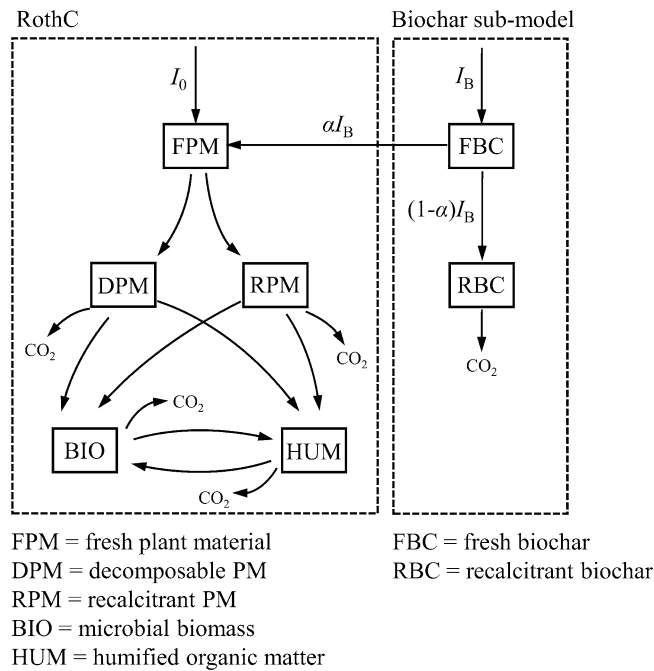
RothC

Biochar sub-model

$I_0$

$I_B$

FPM

$\alpha I_B$

FBC

$(1-\alpha)I_B$

DPM

RPM

RBC

$CO_2$

$CO_2$

$CO_2$

$CO_2$

BIO

HUM

$CO_2$

FPM = fresh plant material
DPM = decomposable PM
RPM = recalcitrant PM
BIO = microbial biomass
HUM = humified organic matter

FBC = fresh biochar
RBC = recalcitrant biochar